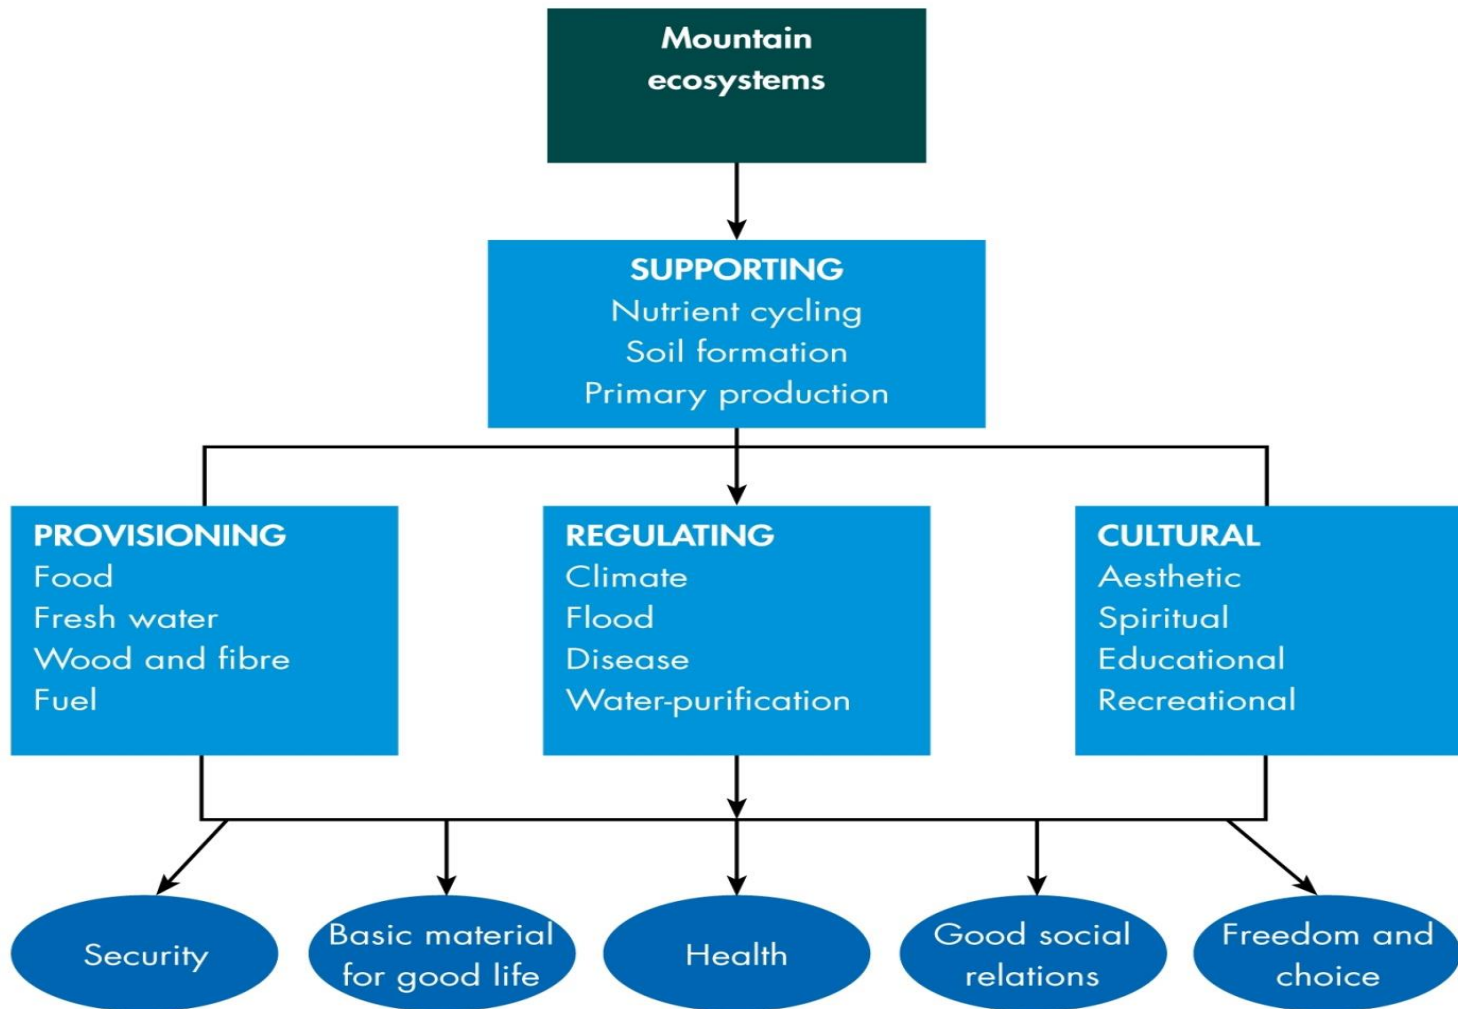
Mountain ecosystems

SUPPORTING
Nutrient cycling
Soil formation
Primary production

PROVISIONING
Food
Fresh water
Wood and fibre
Fuel

REGULATING
Climate
Flood
Disease
Water-purification

CULTURAL
Aesthetic
Spiritual
Educational
Recreational

Security

Basic material for good life

Health

Good social relations

Freedom and choice